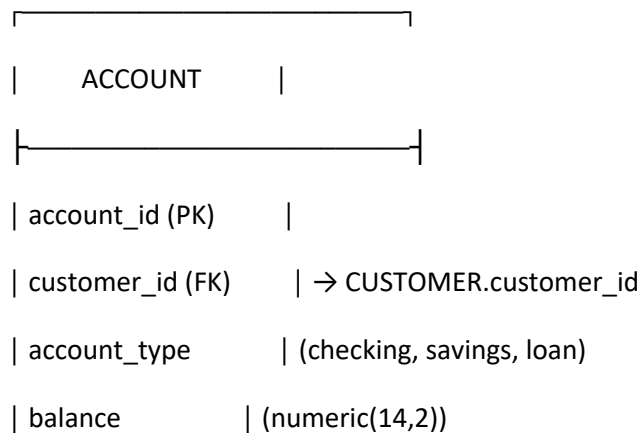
┌──────────────────────┐

│ ACCOUNT │

├──────────────────────┤

| account_id (PK) |

| customer_id (FK) | → CUSTOMER.customer_id

| account_type | (checking, savings, loan)

| balance | (numeric(14,2))